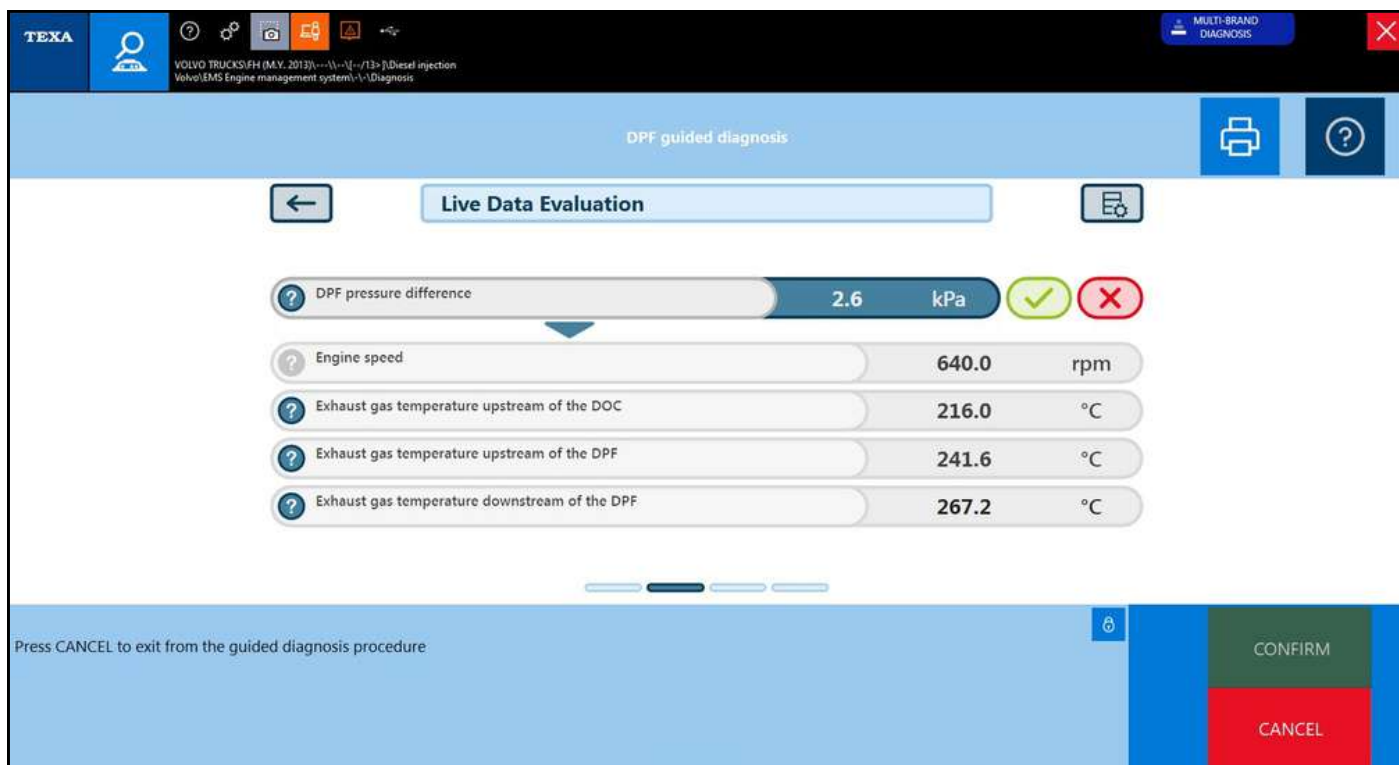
TEXA

VOLVO TRUCKS\FH (M.Y. 2013)\---\\--\[--/13>]\Diesel injection
Volvo\EMS Engine management system\-\-\Diagnosis

MULTI-BRAND DIAGNOSIS

DPF guided diagnosis

Live Data Evaluation

| | | |
|---|---|---|
| DPF pressure difference | 2.6 | kPa |
| Engine speed | 640.0 | rpm |
| Exhaust gas temperature upstream of the DOC | 216.0 | °C |
| Exhaust gas temperature upstream of the DPF | 241.6 | °C |
| Exhaust gas temperature downstream of the DPF | 267.2 | °C |

Press CANCEL to exit from the guided diagnosis procedure

CONFIRM

CANCEL